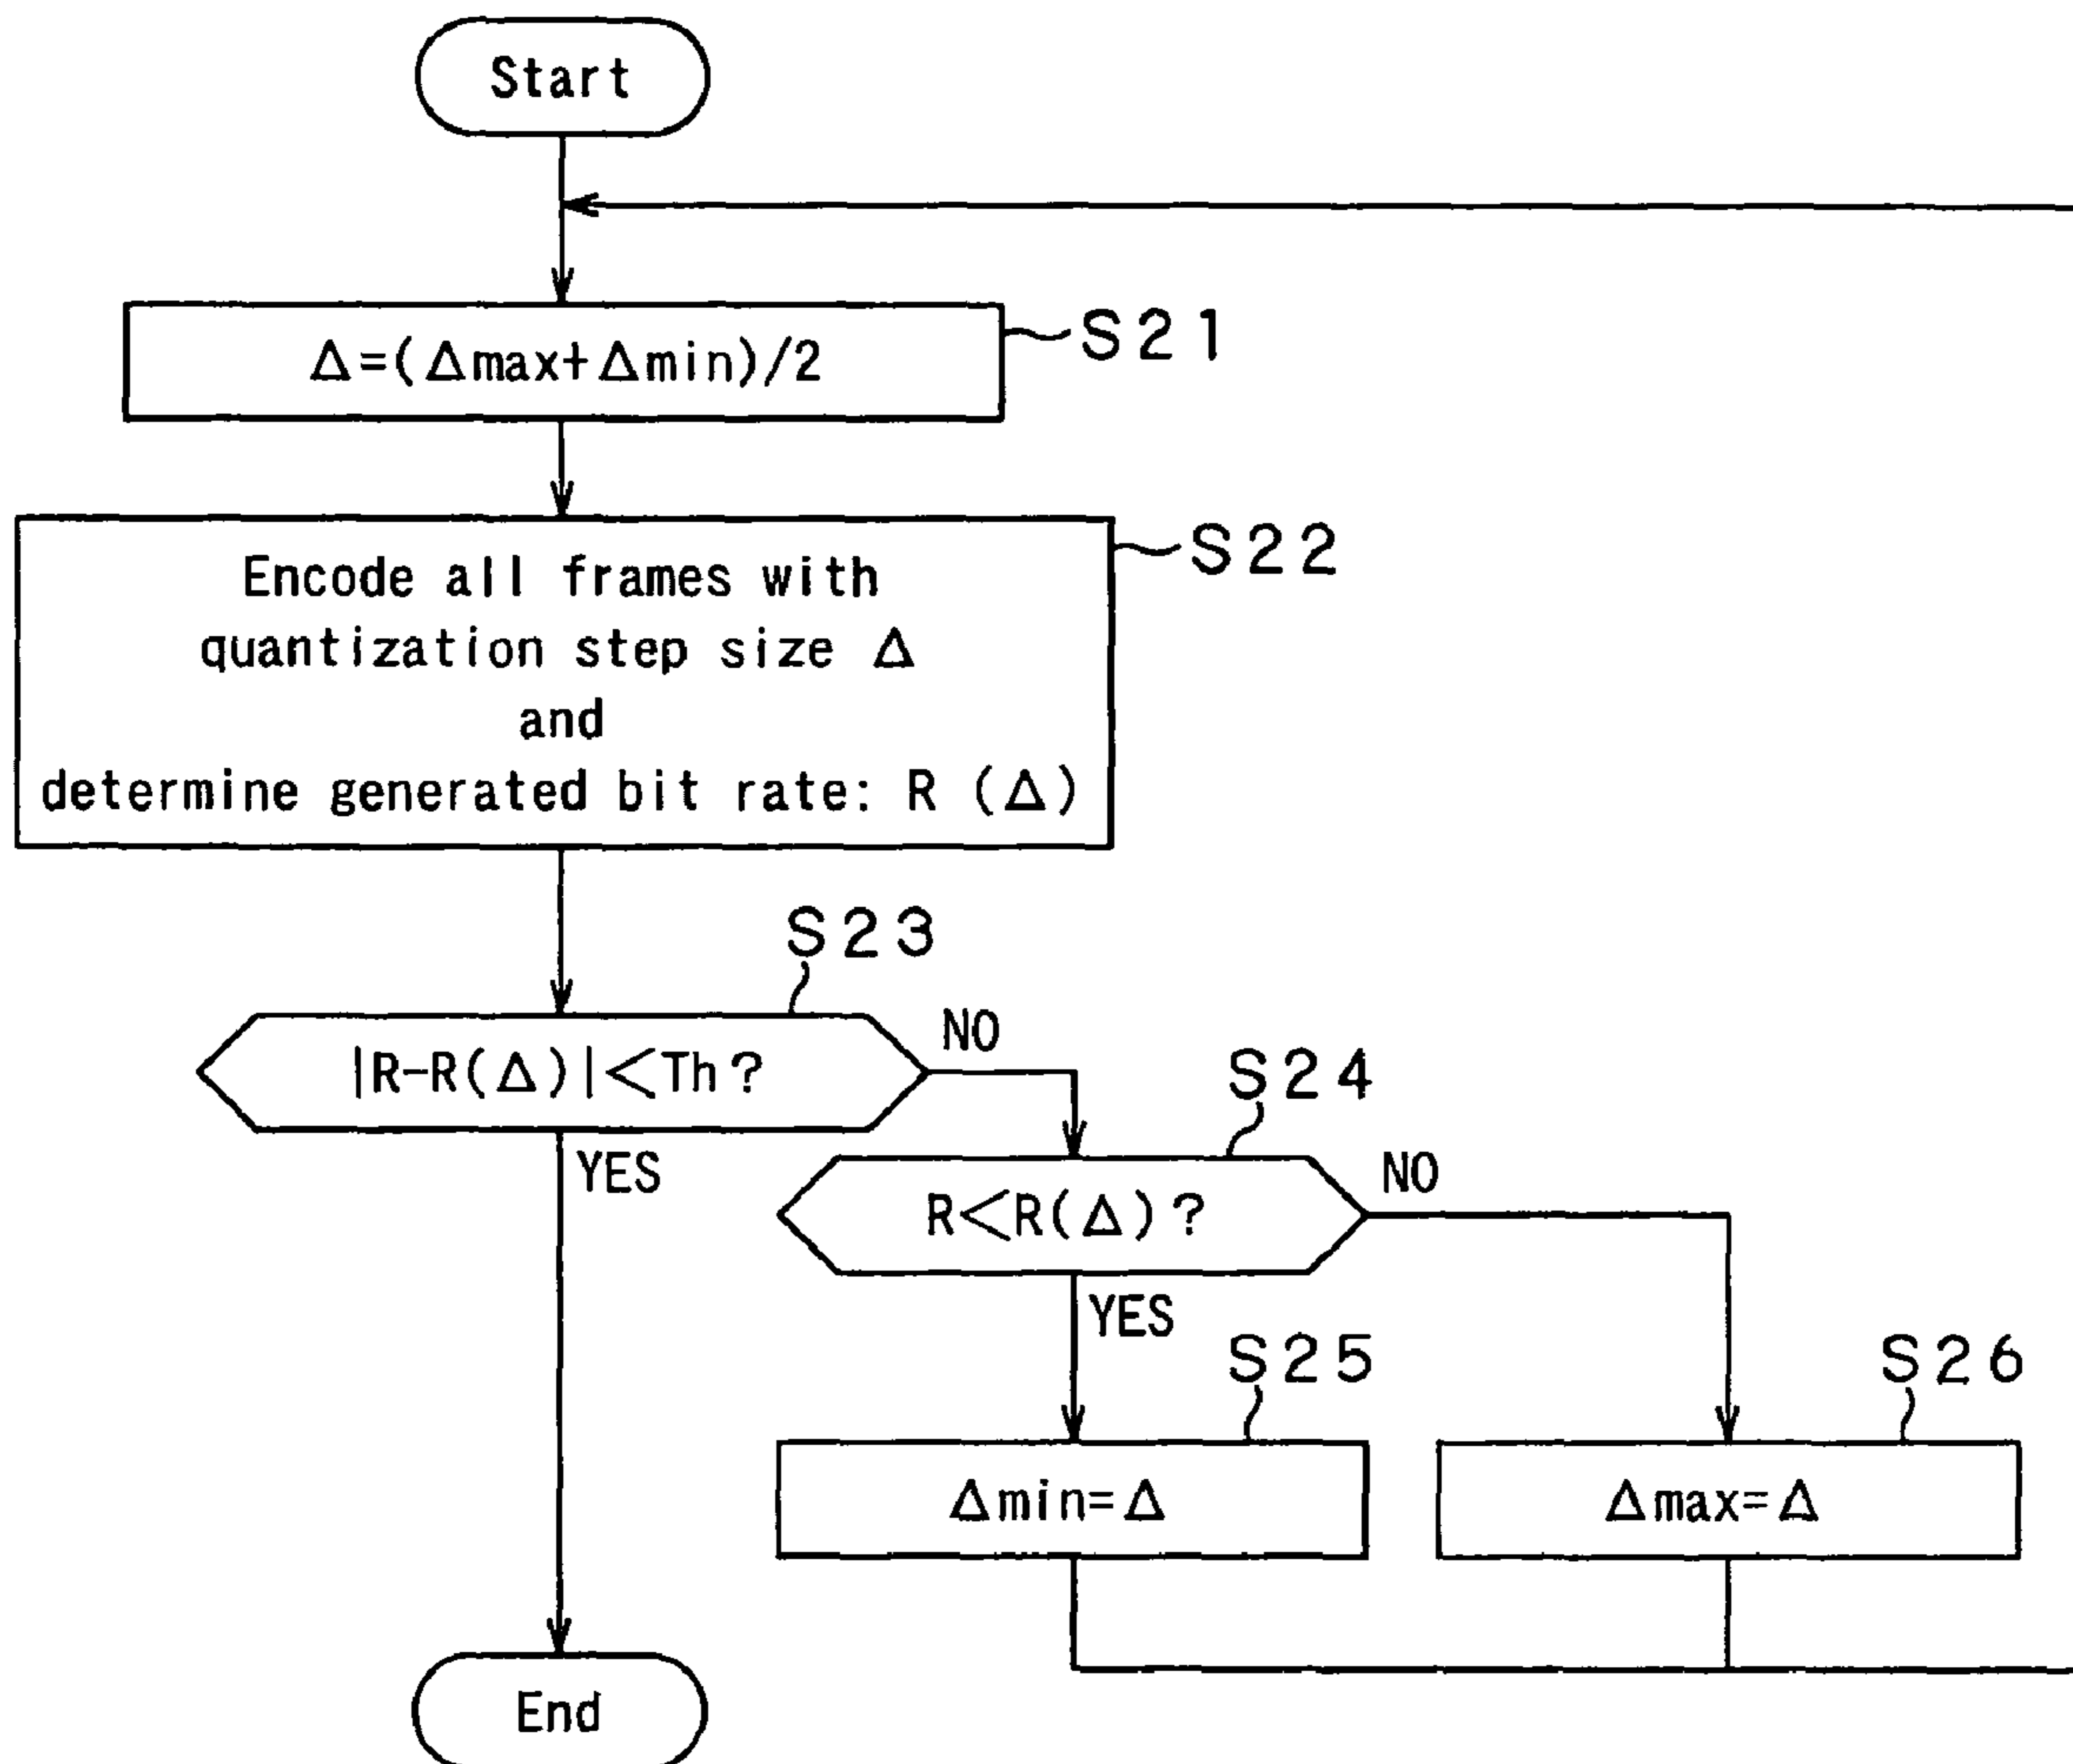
Start

$\Delta=(\Delta max+\Delta min)/2$

S21

Encode all frames with quantization step size $\Delta$ and determine generated bit rate: R ($\Delta$)

S22

S23

$|R-R(\Delta)|<Th$?

NO

YES

S24

$R<R(\Delta)$?

NO

YES

S25

S26

$\Delta min=\Delta$

$\Delta max=\Delta$

End